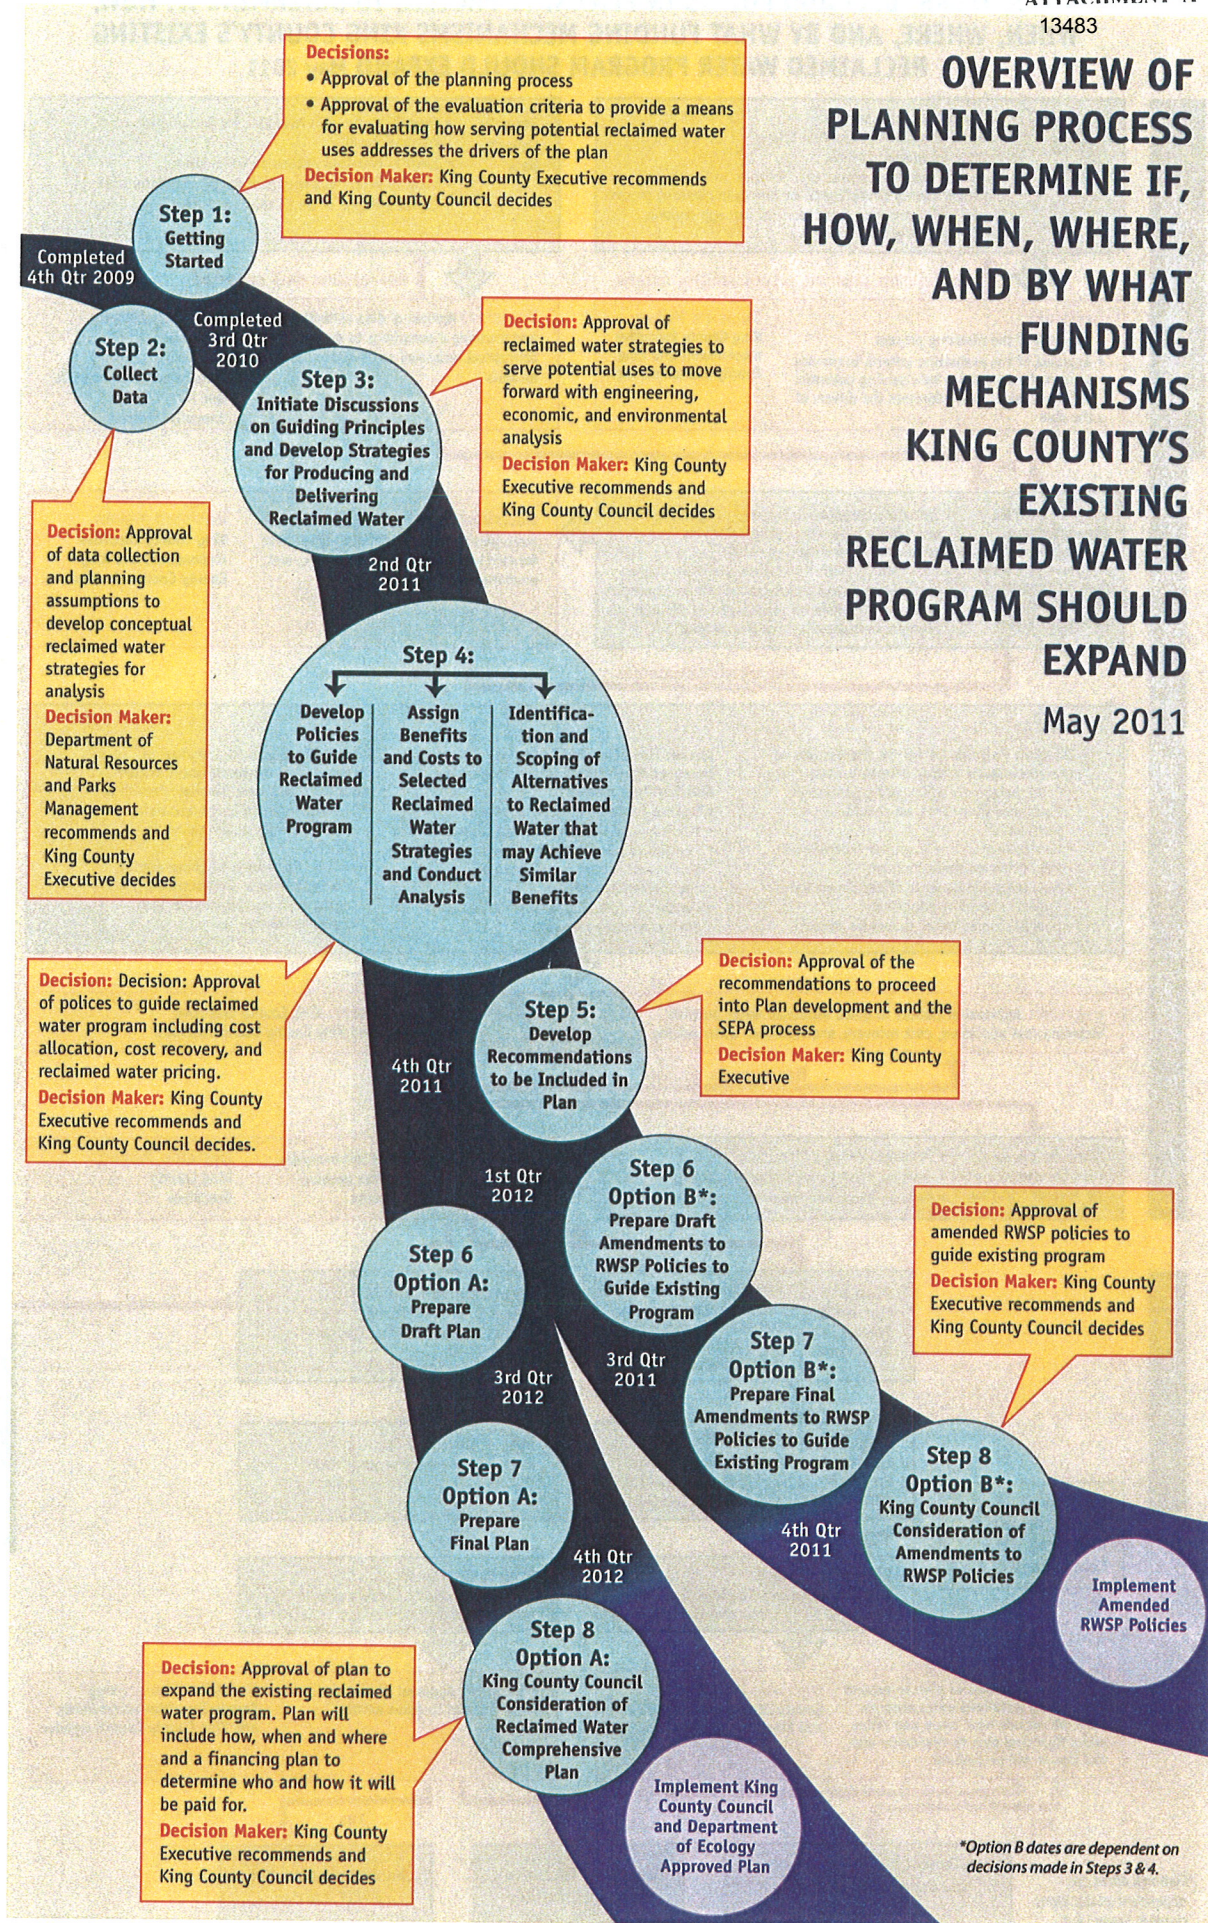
13483

OVERVIEW OF PLANNING PROCESS TO DETERMINE IF, HOW, WHEN, WHERE, AND BY WHAT FUNDING MECHANISMS KING COUNTY'S EXISTING RECLAIMED WATER PROGRAM SHOULD EXPAND

May 2011

Decisions:
• Approval of the planning process
• Approval of the evaluation criteria to provide a means for evaluating how serving potential reclaimed water uses addresses the drivers of the plan
Decision Maker: King County Executive recommends and King County Council decides

Step 1: Getting Started

Completed 4th Qtr 2009

Step 2: Collect Data

Completed 3rd Qtr 2010

Decision: Approval of data collection and planning assumptions to develop conceptual reclaimed water strategies for analysis
Decision Maker: Department of Natural Resources and Parks Management recommends and King County Executive decides

Step 3: Initiate Discussions on Guiding Principles and Develop Strategies for Producing and Delivering Reclaimed Water

Decision: Approval of reclaimed water strategies to serve potential uses to move forward with engineering, economic, and environmental analysis
Decision Maker: King County Executive recommends and King County Council decides

2nd Qtr 2011

Step 4:
Develop Policies to Guide Reclaimed Water Program
Assign Benefits and Costs to Selected Reclaimed Water Strategies and Conduct Analysis
Identification and Scoping of Alternatives to Reclaimed Water that may Achieve Similar Benefits

Decision: Decision: Approval of polices to guide reclaimed water program including cost allocation, cost recovery, and reclaimed water pricing.
Decision Maker: King County Executive recommends and King County Council decides.

Step 5: Develop Recommendations to be Included in Plan

4th Qtr 2011

Decision: Approval of the recommendations to proceed into Plan development and the SEPA process
Decision Maker: King County Executive

1st Qtr 2012

Step 6 Option B*: Prepare Draft Amendments to RWSP Policies to Guide Existing Program

Step 6 Option A: Prepare Draft Plan

Decision: Approval of amended RWSP policies to guide existing program
Decision Maker: King County Executive recommends and King County Council decides

3rd Qtr 2011

Step 7 Option B*: Prepare Final Amendments to RWSP Policies to Guide Existing Program

3rd Qtr 2012

Step 7 Option A: Prepare Final Plan

4th Qtr 2011

Step 8 Option B*: King County Council Consideration of Amendments to RWSP Policies

Implement Amended RWSP Policies

4th Qtr 2012

Step 8 Option A: King County Council Consideration of Reclaimed Water Comprehensive Plan

Decision: Approval of plan to expand the existing reclaimed water program. Plan will include how, when and where and a financing plan to determine who and how it will be paid for.
Decision Maker: King County Executive recommends and King County Council decides

Implement King County Council and Department of Ecology Approved Plan

*Option B dates are dependent on decisions made in Steps 3 & 4.